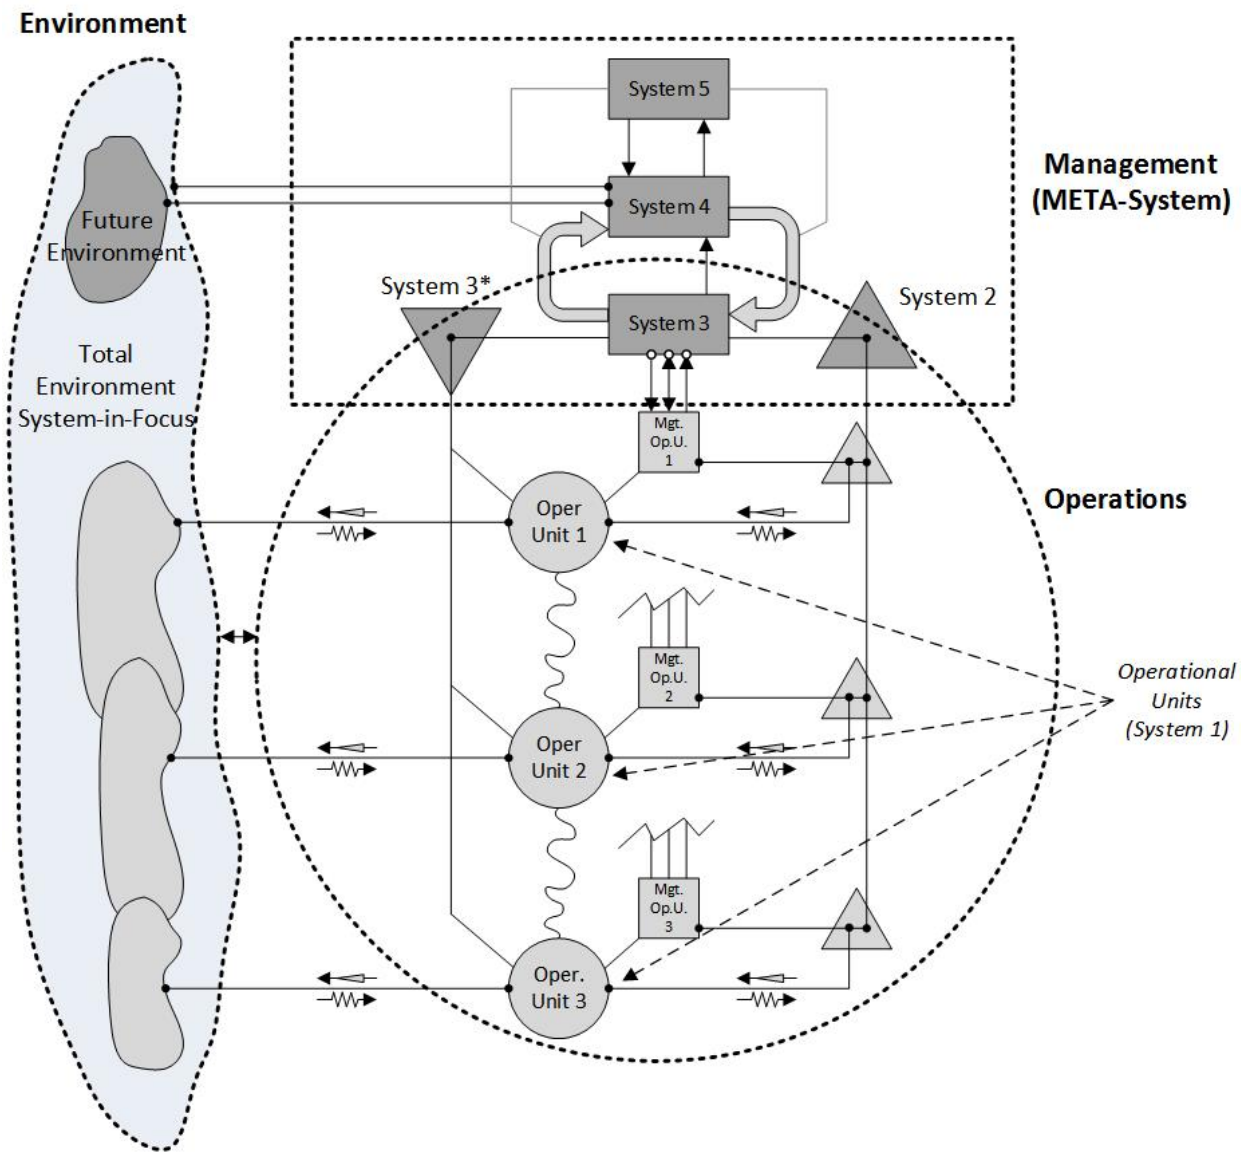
Environment

System 5

System 4

Management (META-System)

Future Environment

System 3*

System 3

System 2

Total Environment System-in-Focus

Mgt. Op.U. 1

Operations

Oper Unit 1

Mgt. Op.U. 2

Operational Units (System 1)

Oper Unit 2

Mgt. Op.U. 3

Oper. Unit 3